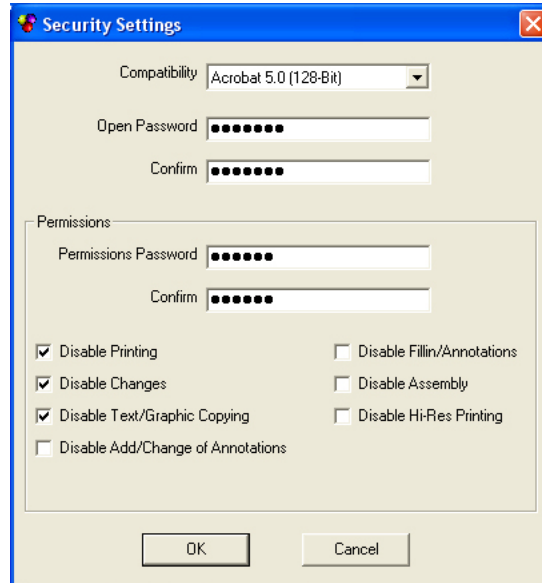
Security Settings

Compatibility Acrobat 5.0 (128-Bit)

Open Password ●●●●●●●

Confirm ●●●●●●●

Permissions

Permissions Password ●●●●●●

Confirm ●●●●●●

Disable Printing

Disable Changes

Disable Text/Graphic Copying

Disable Add/Change of Annotations

Disable Fillin/Annotations

Disable Assembly

Disable Hi-Res Printing

OK

Cancel